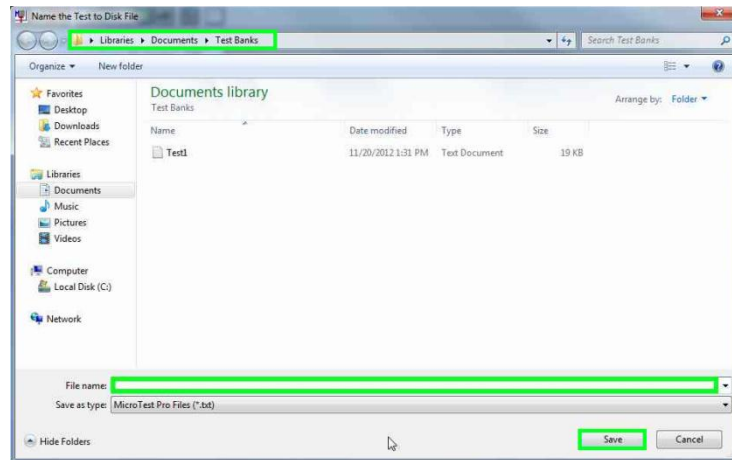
Name the Test to Disk File

▸ Libraries ▸ Documents ▸ Test Banks

Search Test Banks

Organize ▾ New folder

Favorites
Desktop
Downloads
Recent Places

Libraries
Documents
Music
Pictures
Videos

Computer
Local Disk (C:)

Network

Documents library
Test Banks

Arrange by: Folder ▾

| Name | Date modified | Type | Size |
|---|---|---|---|
| Test1 | 11/20/2012 1:31 PM | Text Document | 19 KB |

File name:

Save as type: MicroTest Pro Files (*.txt)

Hide Folders

Save

Cancel